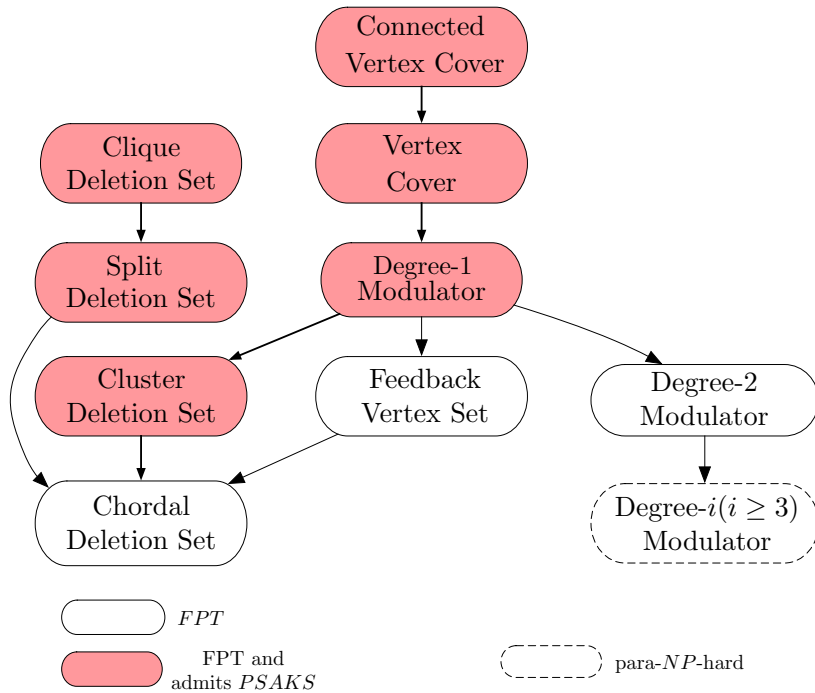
Connected Vertex Cover

Clique Deletion Set

Vertex Cover

Split Deletion Set

Degree-1 Modulator

Cluster Deletion Set

Feedback Vertex Set

Degree-2 Modulator

Chordal Deletion Set

Degree-$i (i \geq 3)$ Modulator

$FPT$

FPT and admits $PSAKS$

para-$NP$-hard